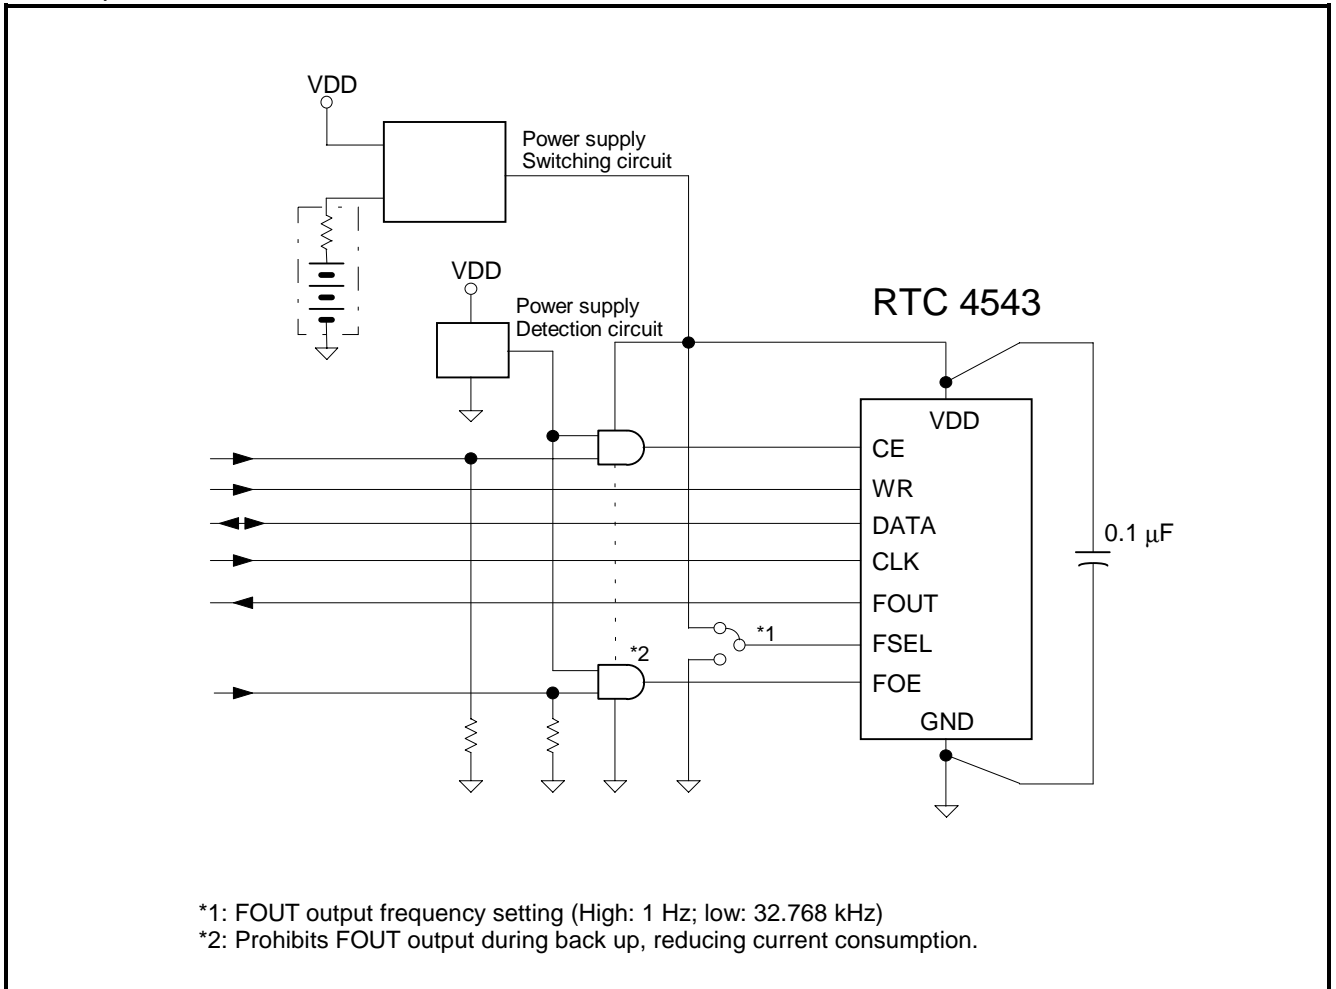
VDD

Power supply
Switching circuit

VDD

Power supply
Detection circuit

RTC 4543

VDD
CE
WR
DATA
CLK
FOUT
FSEL
FOE
GND

0.1 μF

*1

*2

*1: FOUT output frequency setting (High: 1 Hz; low: 32.768 kHz)
*2: Prohibits FOUT output during back up, reducing current consumption.